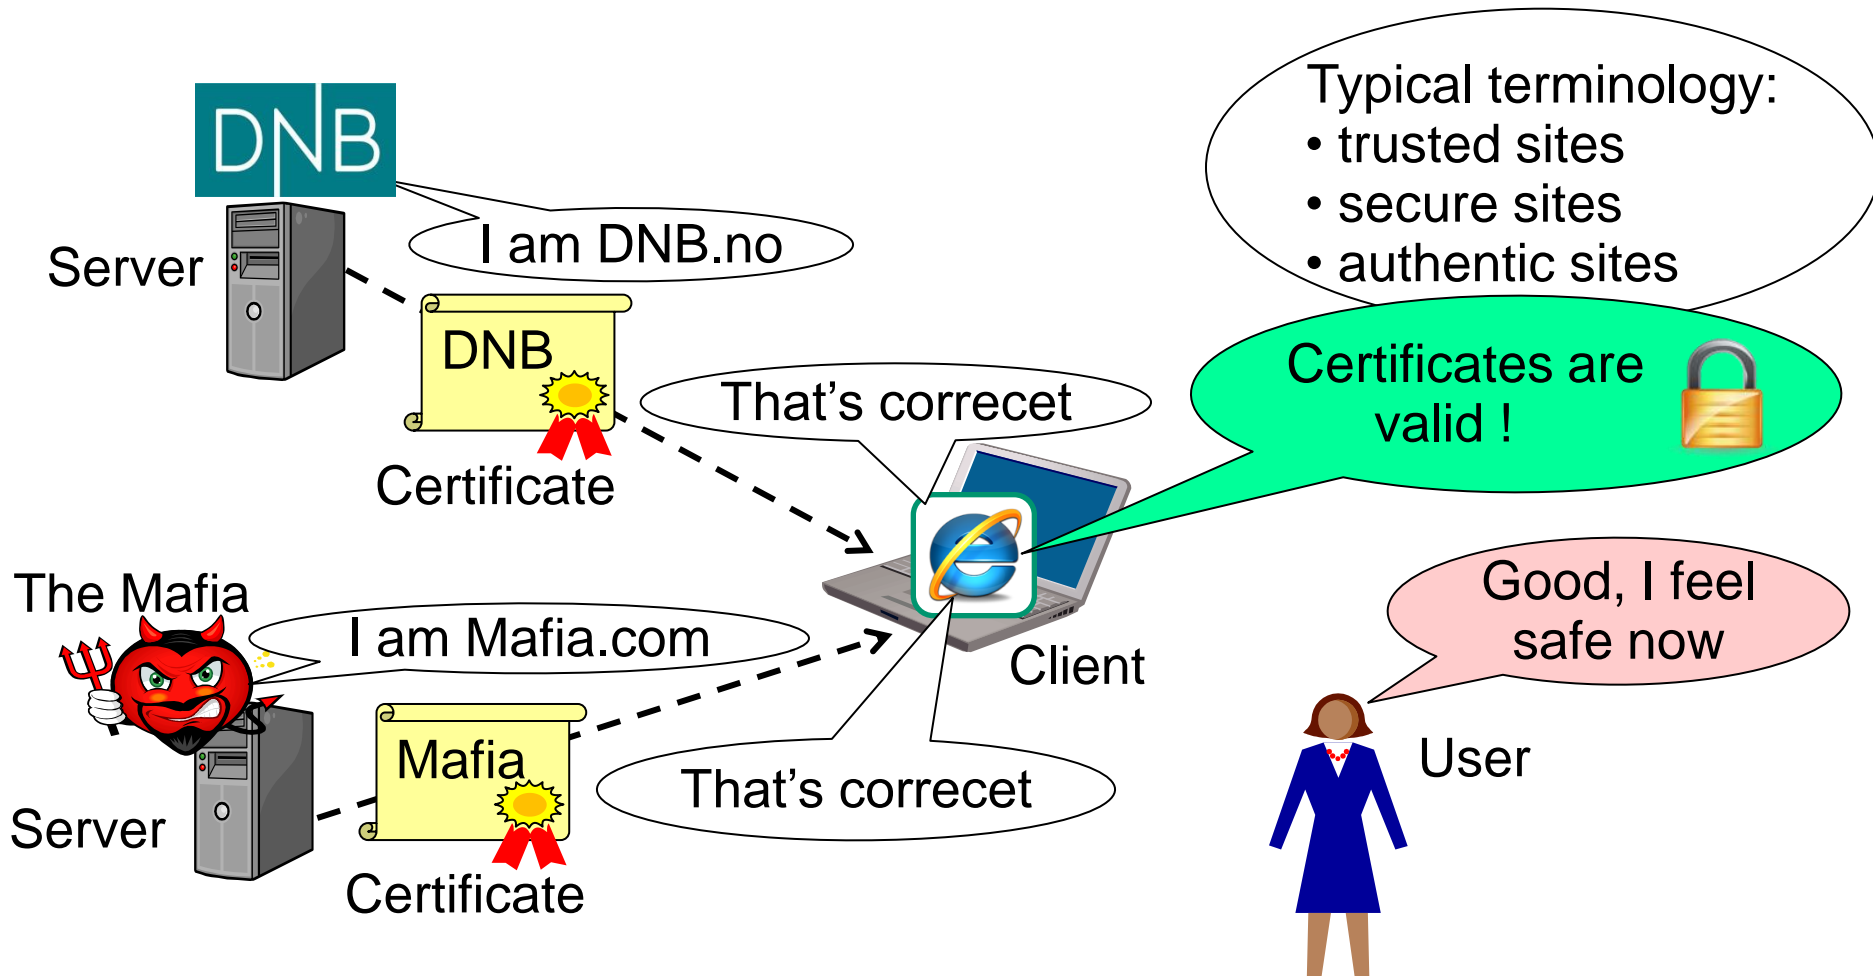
DNB

Server

I am DNB.no

DNB

Certificate

Typical terminology:
• trusted sites
• secure sites
• authentic sites

Certificates are valid !

That’s correect

The Mafia

I am Mafia.com

Server

Mafia

Certificate

That’s correect

Client

Good, I feel safe now

User